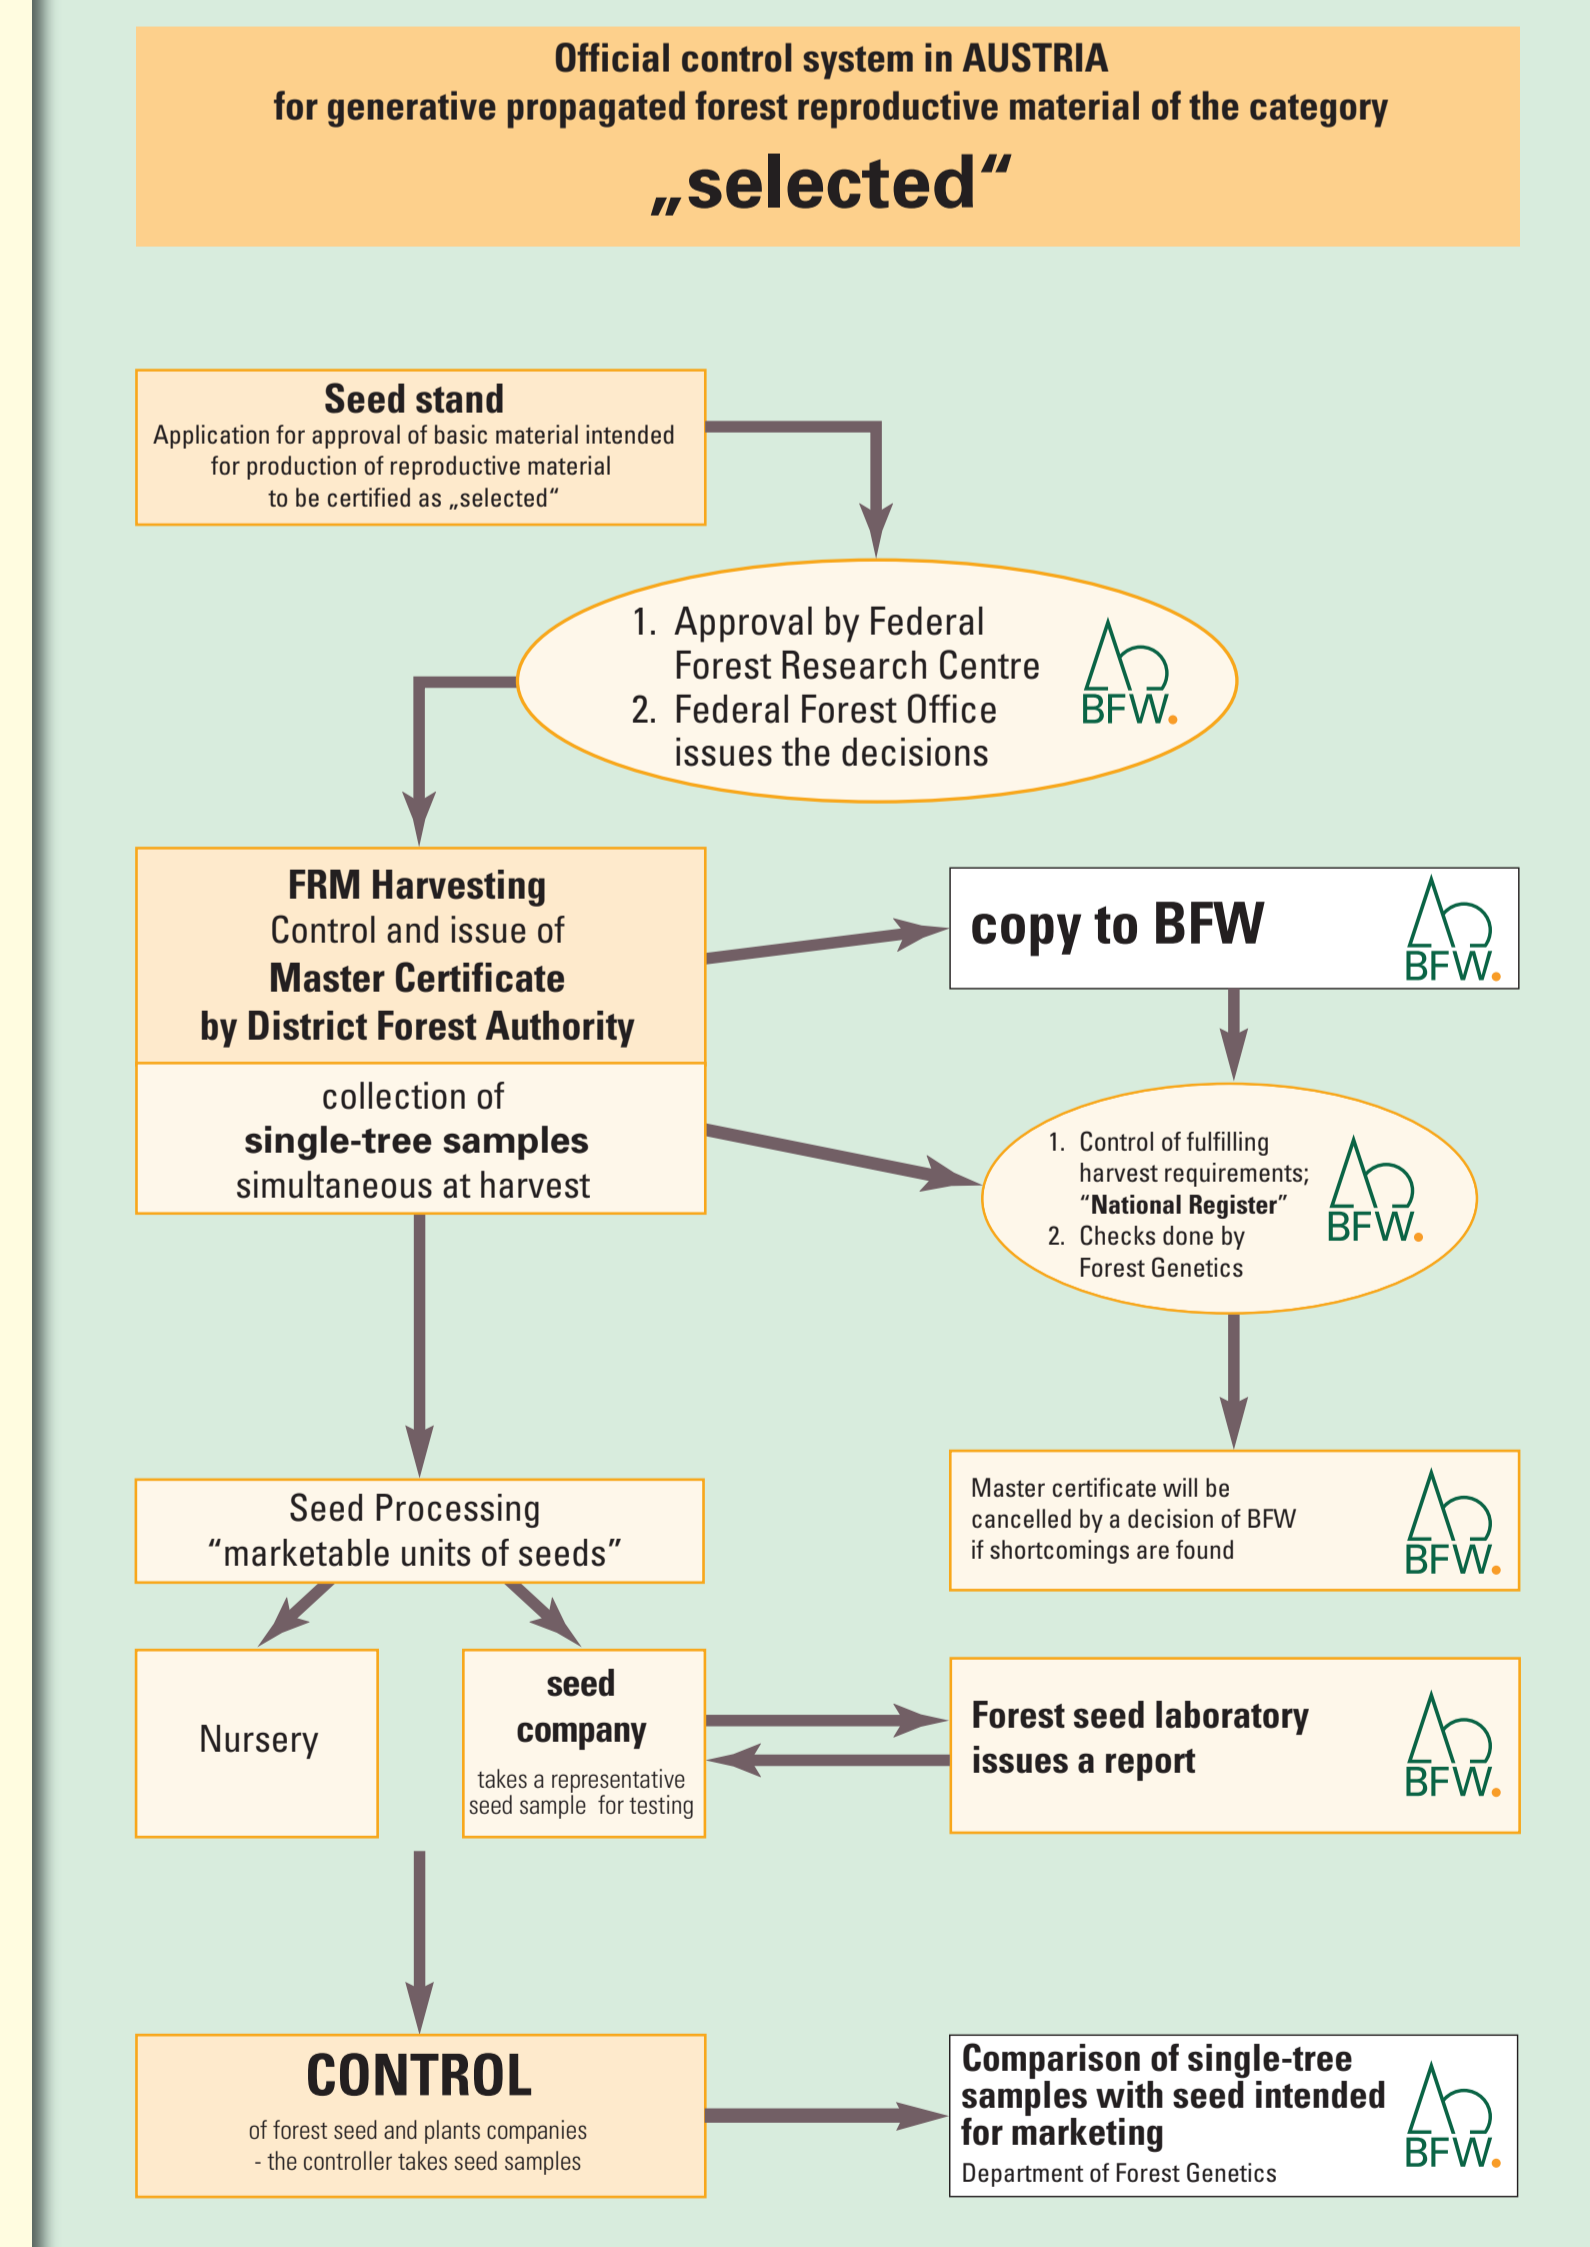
Official control system in AUSTRIA
for generative propagated forest reproductive material of the category
„selected“

Seed stand
Application for approval of basic material intended for production of reproductive material to be certified as „selected“

1. Approval by Federal Forest Research Centre
2. Federal Forest Office issues the decisions

BFW.

FRM Harvesting
Control and issue of
Master Certificate
by District Forest Authority

collection of
single-tree samples
simultaneous at harvest

copy to BFW

BFW.

1. Control of fulfilling harvest requirements; "National Register"
2. Checks done by Forest Genetics

BFW.

Seed Processing
"marketable units of seeds"

Master certificate will be cancelled by a decision of BFW if shortcomings are found

BFW.

Nursery

seed
company
takes a representative seed sample for testing

Forest seed laboratory issues a report

BFW.

CONTROL
of forest seed and plants companies
- the controller takes seed samples

Comparison of single-tree samples with seed intended for marketing
Department of Forest Genetics

BFW.